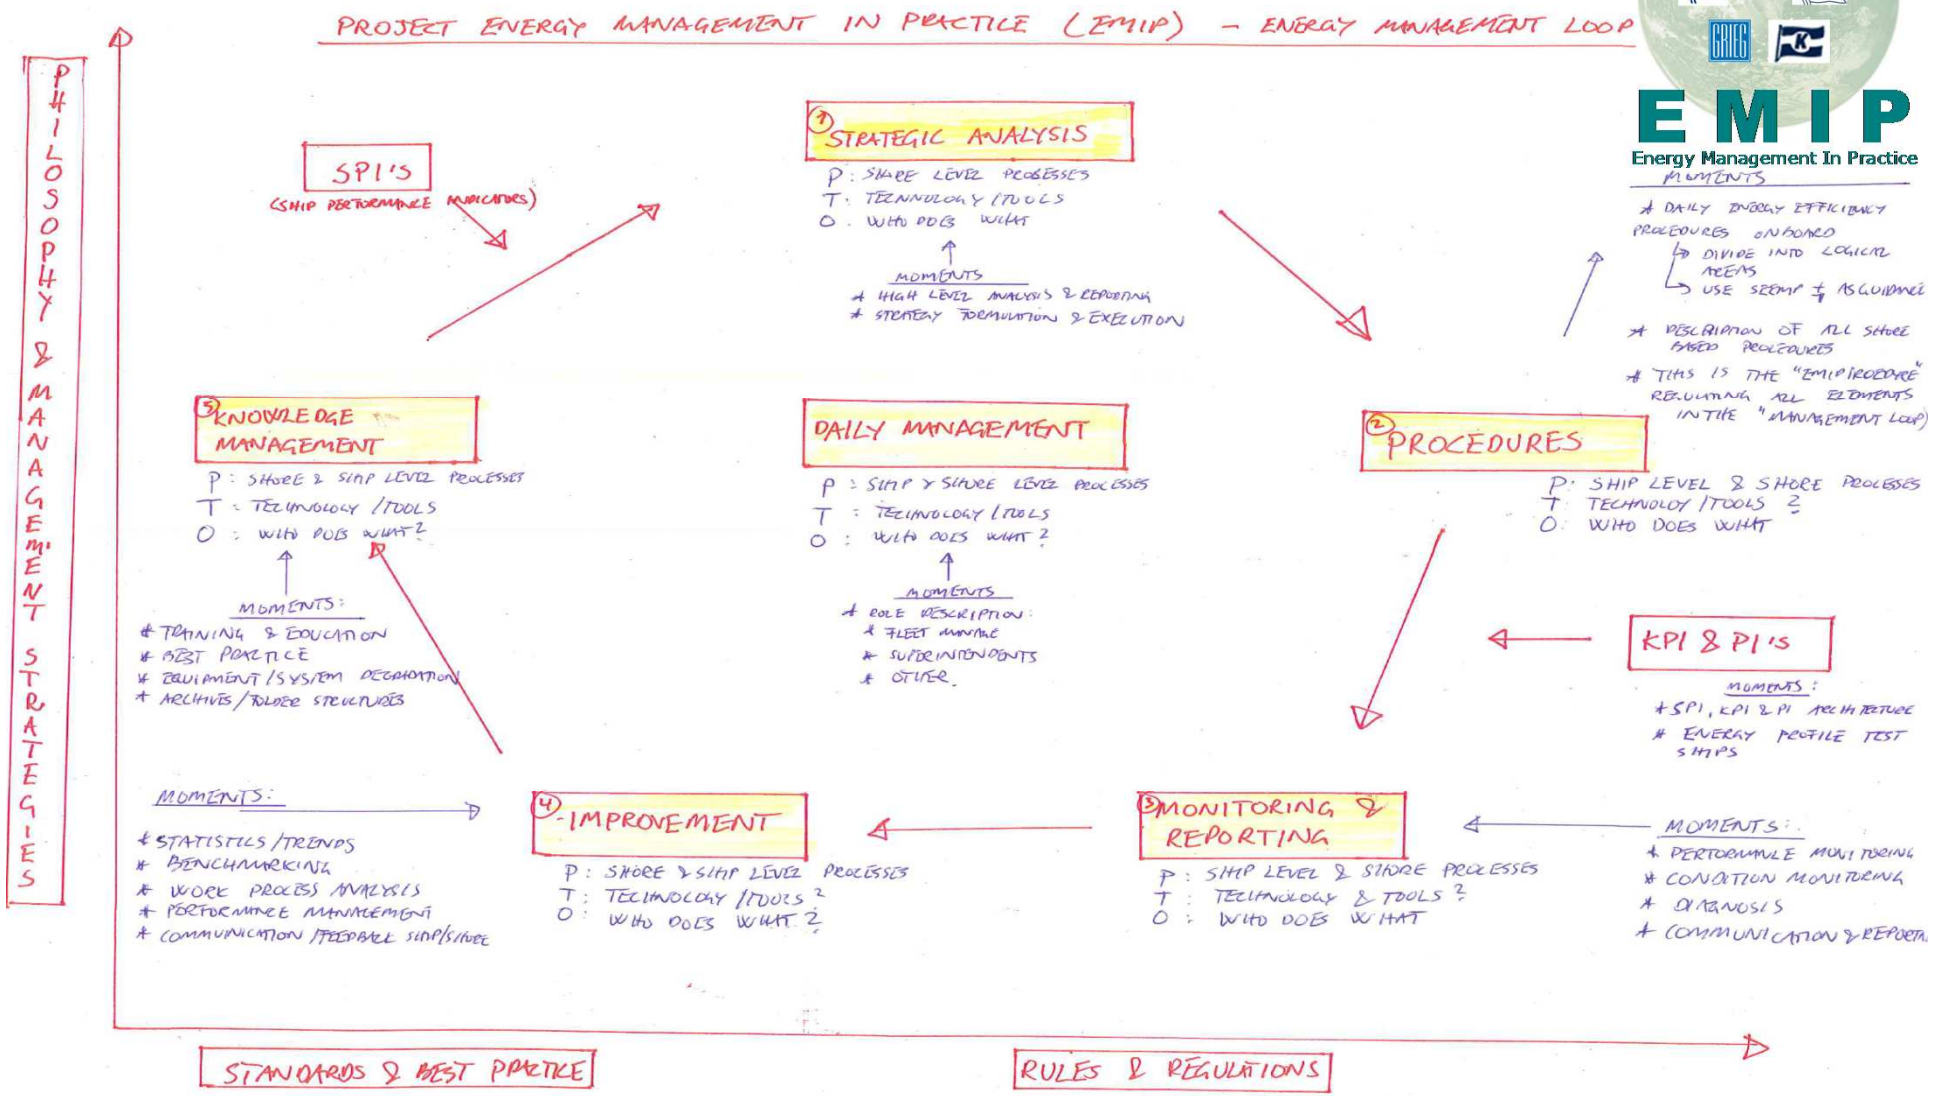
PROJECT ENERGY MANAGEMENT IN PRACTICE (EMIP) - ENERGY MANAGEMENT LOOP

GRIEG

EMIP
Energy Management In Practice

PHILOSOPHY & MANAGEMENT STRATEGIES

SPI'S
(SHIP PERFORMANCE INDICATORS)

1 STRATEGIC ANALYSIS
P: SHORE LEVEL PROCESSES
T: TECHNOLOGY / TOOLS
O: WHO DOES WHAT

MOMENTS
* HIGH LEVEL ANALYSIS & REPORTING
* STRATEGY FORMULATION & EXECUTION

MOMENTS
* DAILY ENERGY EFFICIENCY PROCEDURES ONBOARD
→ DIVIDE INTO LOGICAL AREAS
→ USE SEEMP AS GUIDANCE
* DESCRIPTION OF ALL SHORE BASED PROCEDURES
* THIS IS THE "EMIP PROCEDURE" REGULATING ALL ELEMENTS IN THE "MANAGEMENT LOOP"

5 KNOWLEDGE MANAGEMENT
P: SHORE & SHIP LEVEL PROCESSES
T: TECHNOLOGY / TOOLS
O: WHO DOES WHAT?

MOMENTS:
* TRAINING & EDUCATION
* BEST PRACTICE
* EQUIPMENT / SYSTEM DEGRADATION
* ARCHIVES / FOLDER STRUCTURES

DAILY MANAGEMENT
P: SHIP & SHORE LEVEL PROCESSES
T: TECHNOLOGY / TOOLS
O: WHO DOES WHAT?

MOMENTS
* ROLE DESCRIPTION:
* FLEET MANAGE
* SUPERINTENDENTS
* OTHER

2 PROCEDURES
P: SHIP LEVEL & SHORE PROCESSES
T: TECHNOLOGY / TOOLS ?
O: WHO DOES WHAT

KPI & PI'S
MOMENTS:
* SPI, KPI & PI ARCHITECTURE
* ENERGY PROFILE TEST SHIPS

MOMENTS:
* STATISTICS / TRENDS
* BENCHMARKING
* WORK PROCESS ANALYSIS
* PERFORMANCE MANAGEMENT
* COMMUNICATION / FEEDBACK SHIP/SHORE

4 IMPROVEMENT
P: SHORE & SHIP LEVEL PROCESSES
T: TECHNOLOGY / TOOLS ?
O: WHO DOES WHAT ?

3 MONITORING & REPORTING
P: SHIP LEVEL & SHORE PROCESSES
T: TECHNOLOGY & TOOLS ?
O: WHO DOES WHAT

MOMENTS:
* PERFORMANCE MONITORING
* CONDITION MONITORING
* DIAGNOSIS
* COMMUNICATION & REPORTI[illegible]

STANDARDS & BEST PRACTICE

RULES & REGULATIONS